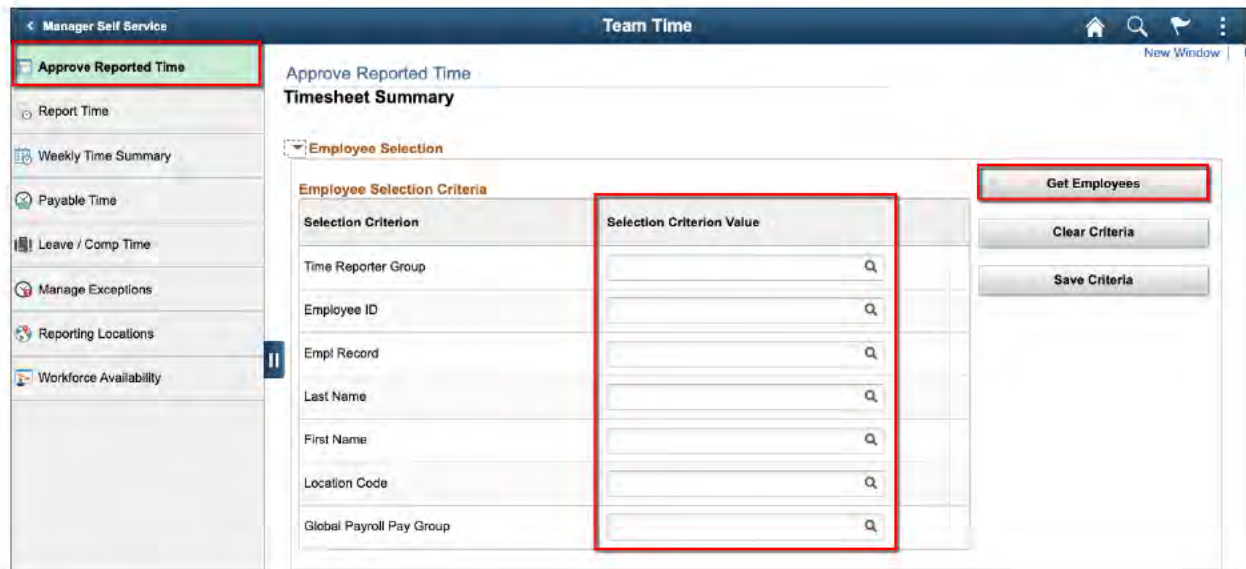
< Manager Self Service

Team Time

New Window

Approve Reported Time

Report Time

Weekly Time Summary

Payable Time

Leave / Comp Time

Manage Exceptions

Reporting Locations

Workforce Availability

Approve Reported Time

Timesheet Summary

Employee Selection

Employee Selection Criteria

| Selection Criterion | Selection Criterion Value |
|---|---|
| Time Reporter Group | |
| Employee ID | |
| Empl Record | |
| Last Name | |
| First Name | |
| Location Code | |
| Global Payroll Pay Group | |

Get Employees

Clear Criteria

Save Criteria